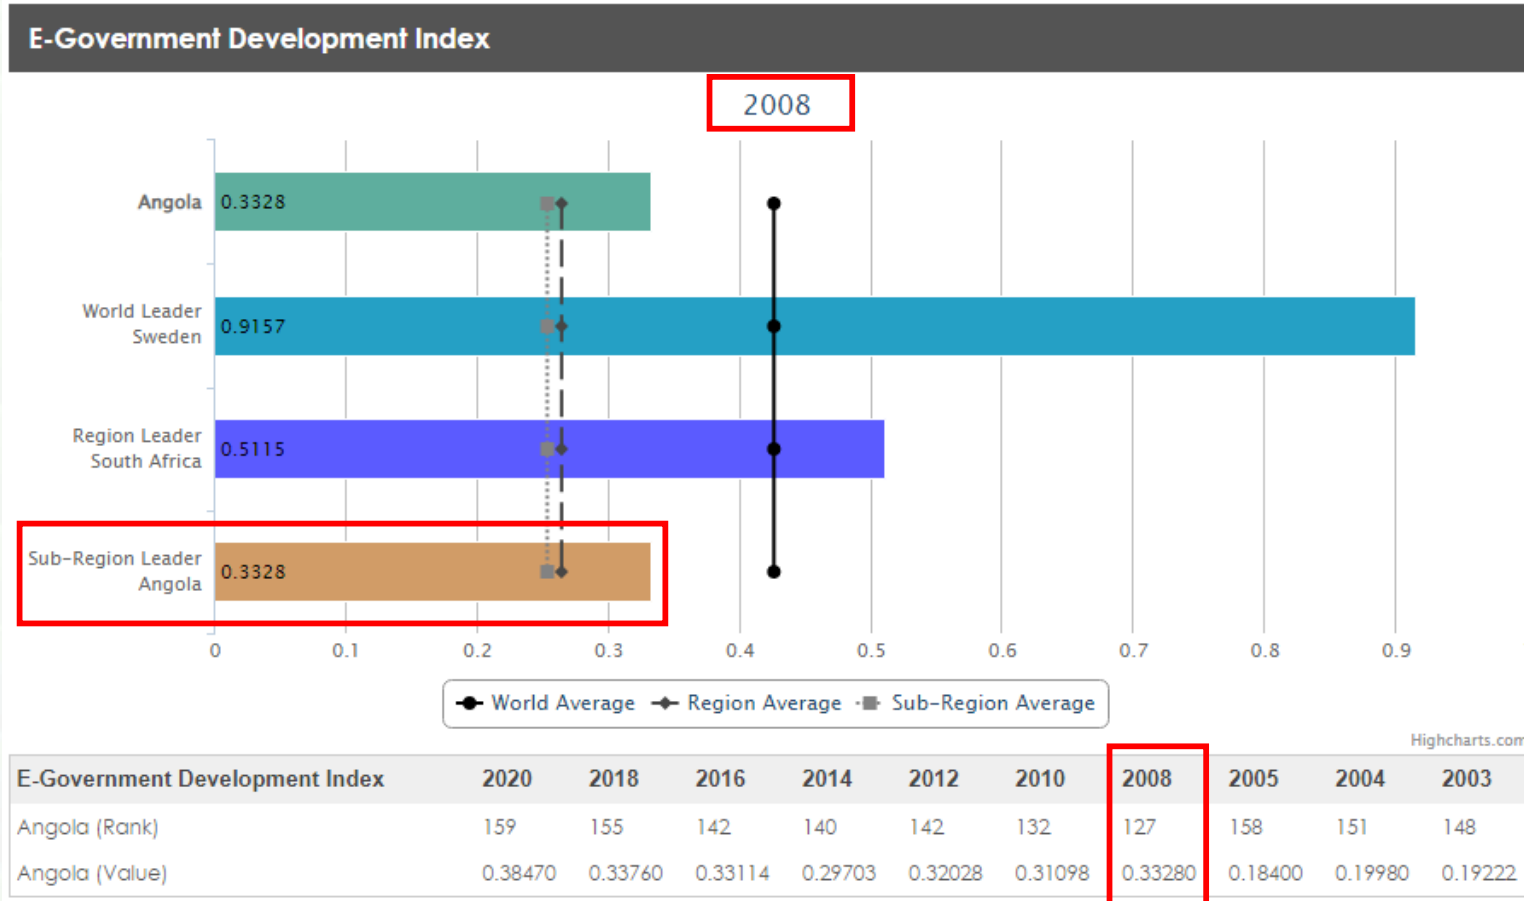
E-Government Development Index

2008

Angola 0.3328

World Leader Sweden 0.9157

Region Leader South Africa 0.5115

Sub-Region Leader Angola 0.3328

0 0.1 0.2 0.3 0.4 0.5 0.6 0.7 0.8 0.9

World Average Region Average Sub-Region Average

Highcharts.com

| E-Government Development Index | 2020 | 2018 | 2016 | 2014 | 2012 | 2010 | 2008 | 2005 | 2004 | 2003 |
|---|---|---|---|---|---|---|---|---|---|---|
| Angola (Rank) | 159 | 155 | 142 | 140 | 142 | 132 | 127 | 158 | 151 | 148 |
| Angola (Value) | 0.38470 | 0.33760 | 0.33114 | 0.29703 | 0.32028 | 0.31098 | 0.33280 | 0.18400 | 0.19980 | 0.19222 |